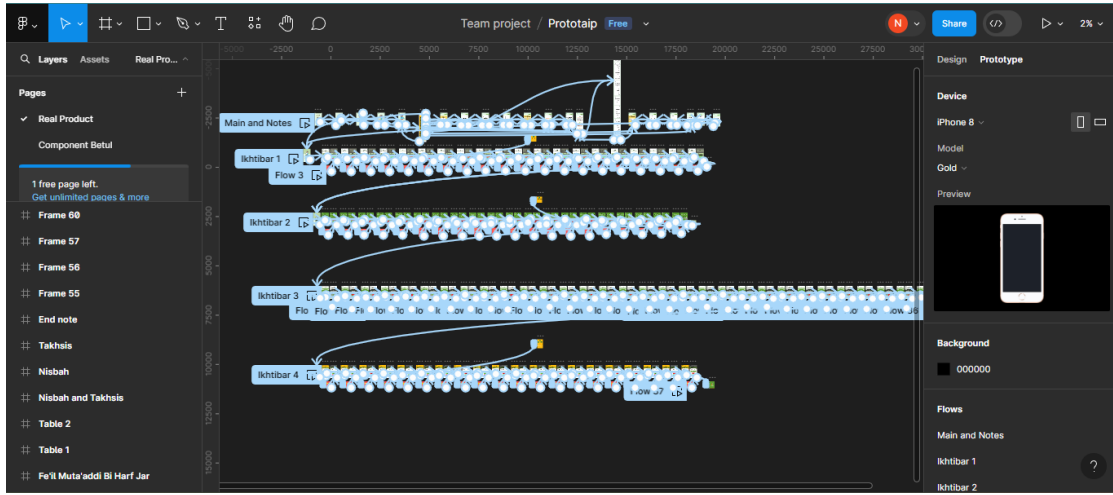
Team project / Prototaip Free

N Share

2%

Layers Assets Real Pro...

Pages

Real Product

Component Betul

1 free page left.
Get unlimited pages & more

Frame 60
Frame 57
Frame 56
Frame 55
End note
Takhsis
Nisbah
Nisbah and Takhsis
Table 2
Table 1
Fe'il Muta'addi Bi Harf Jar

-5000 -2500 0 2500 5000 7500 10000 12500 15000 17500 20000 22500 25000 27500 300

-2500 0 2500 5000 7500 10000 12500 15000

Main and Notes
Ikhtibar 1
Flow 3
Ikhtibar 2
Ikhtibar 3
Ikhtibar 4
Flow 37

Design Prototype

Device
iPhone 8
Model
Gold
Preview

Background
000000

Flows
Main and Notes
Ikhtibar 1
Ikhtibar 2

?